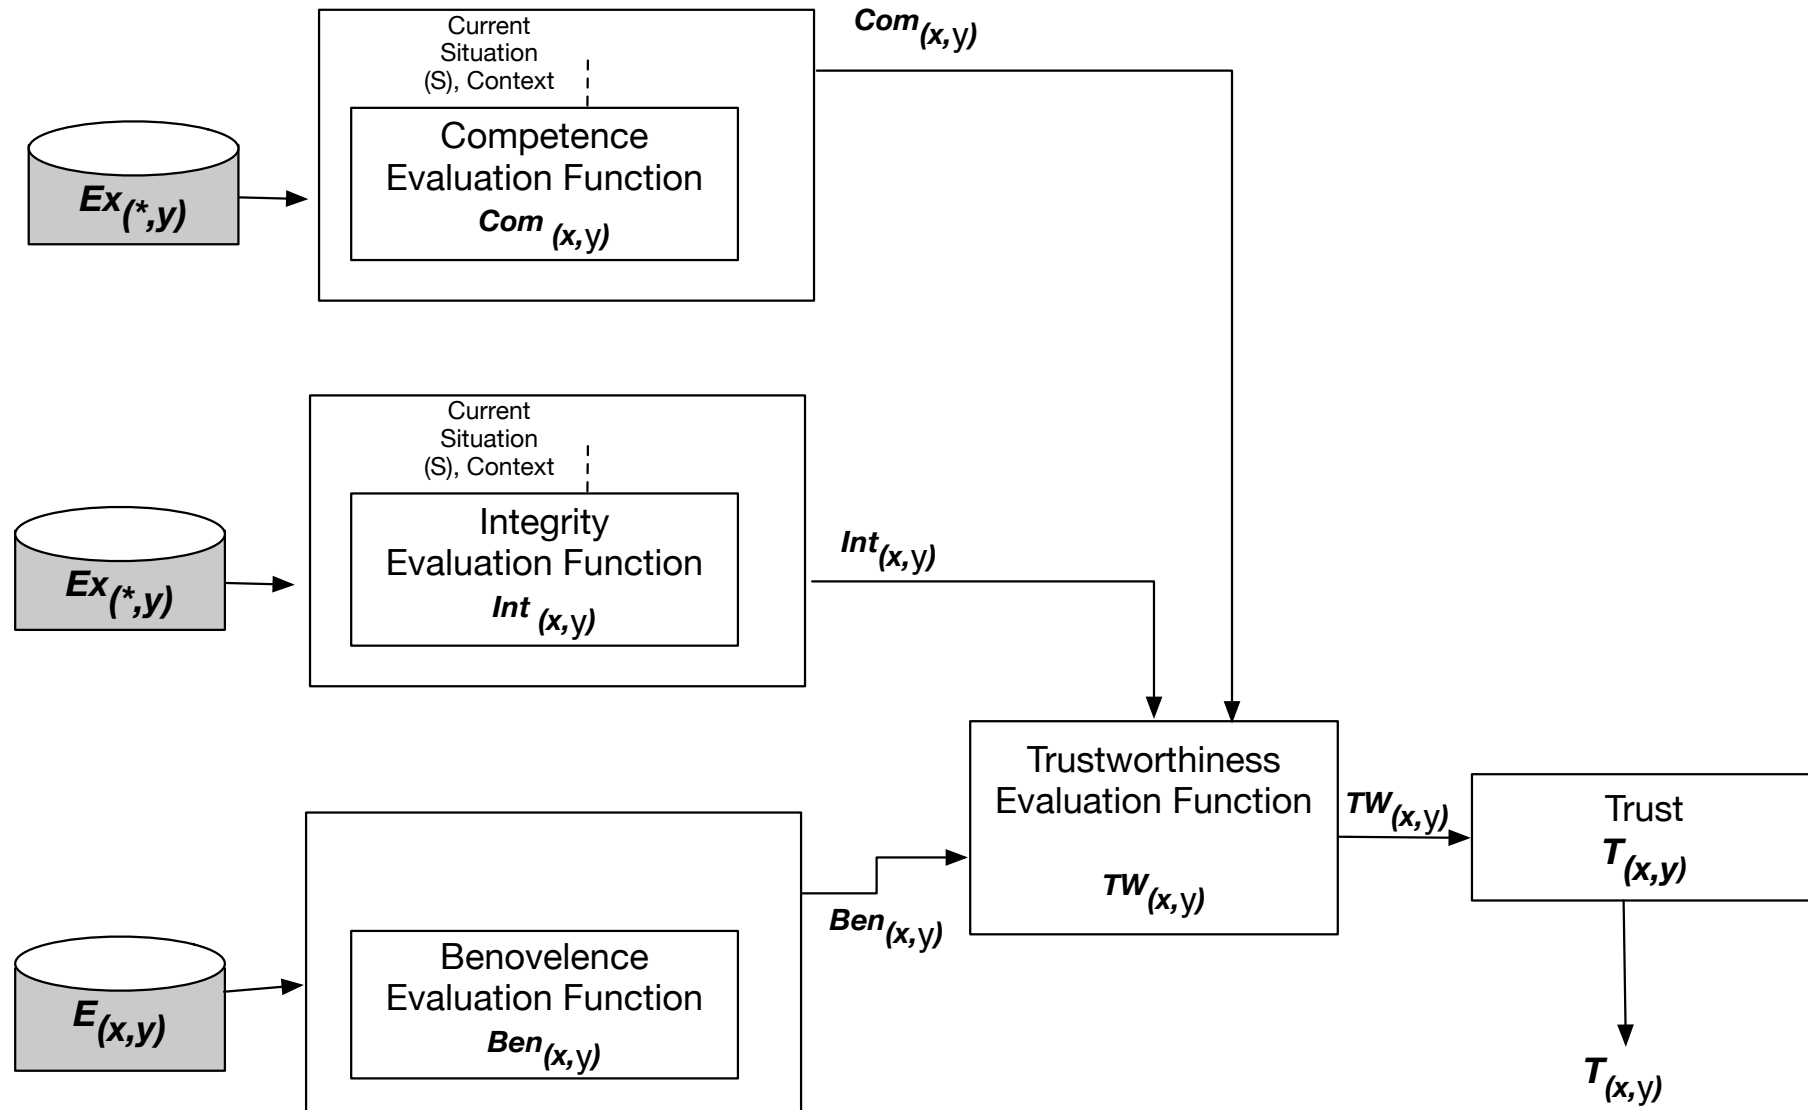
$Com_{(x,y)}$

Current Situation (S), Context

Competence Evaluation Function
$Com_{(x,y)}$

$Ex_{(*,y)}$

Current Situation (S), Context

Integrity Evaluation Function
$Int_{(x,y)}$

$Int_{(x,y)}$

$Ex_{(*,y)}$

Trustworthiness Evaluation Function
$TW_{(x,y)}$

$TW_{(x,y)}$

Trust
$T_{(x,y)}$

$Ben_{(x,y)}$

$E_{(x,y)}$

Benovelence Evaluation Function
$Ben_{(x,y)}$

$T_{(x,y)}$